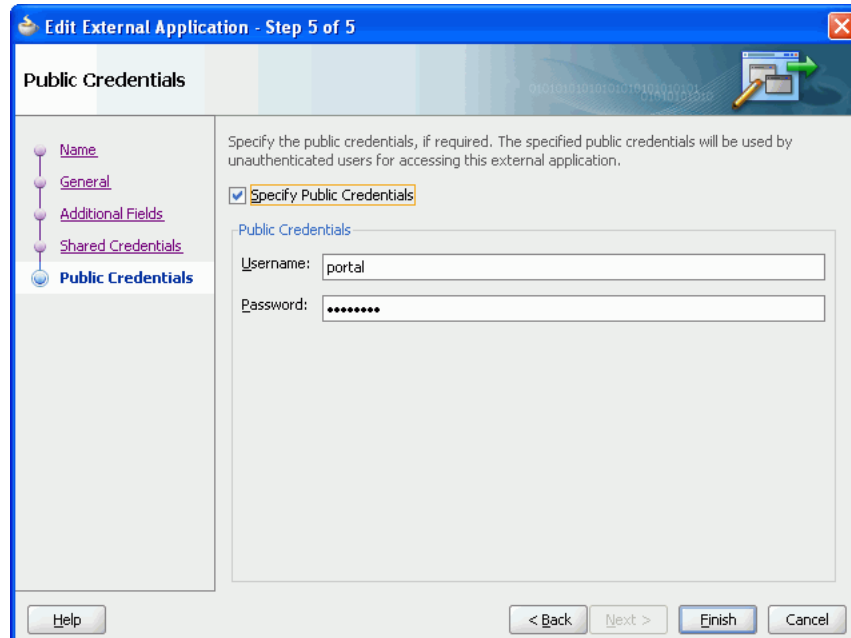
Edit External Application - Step 5 of 5

Public Credentials

Name
General
Additional Fields
Shared Credentials
Public Credentials

Specify the public credentials, if required. The specified public credentials will be used by unauthenticated users for accessing this external application.

Specify Public Credentials

Public Credentials

Username: portal

Password: ••••••••

Help

< Back

Next >

Finish

Cancel